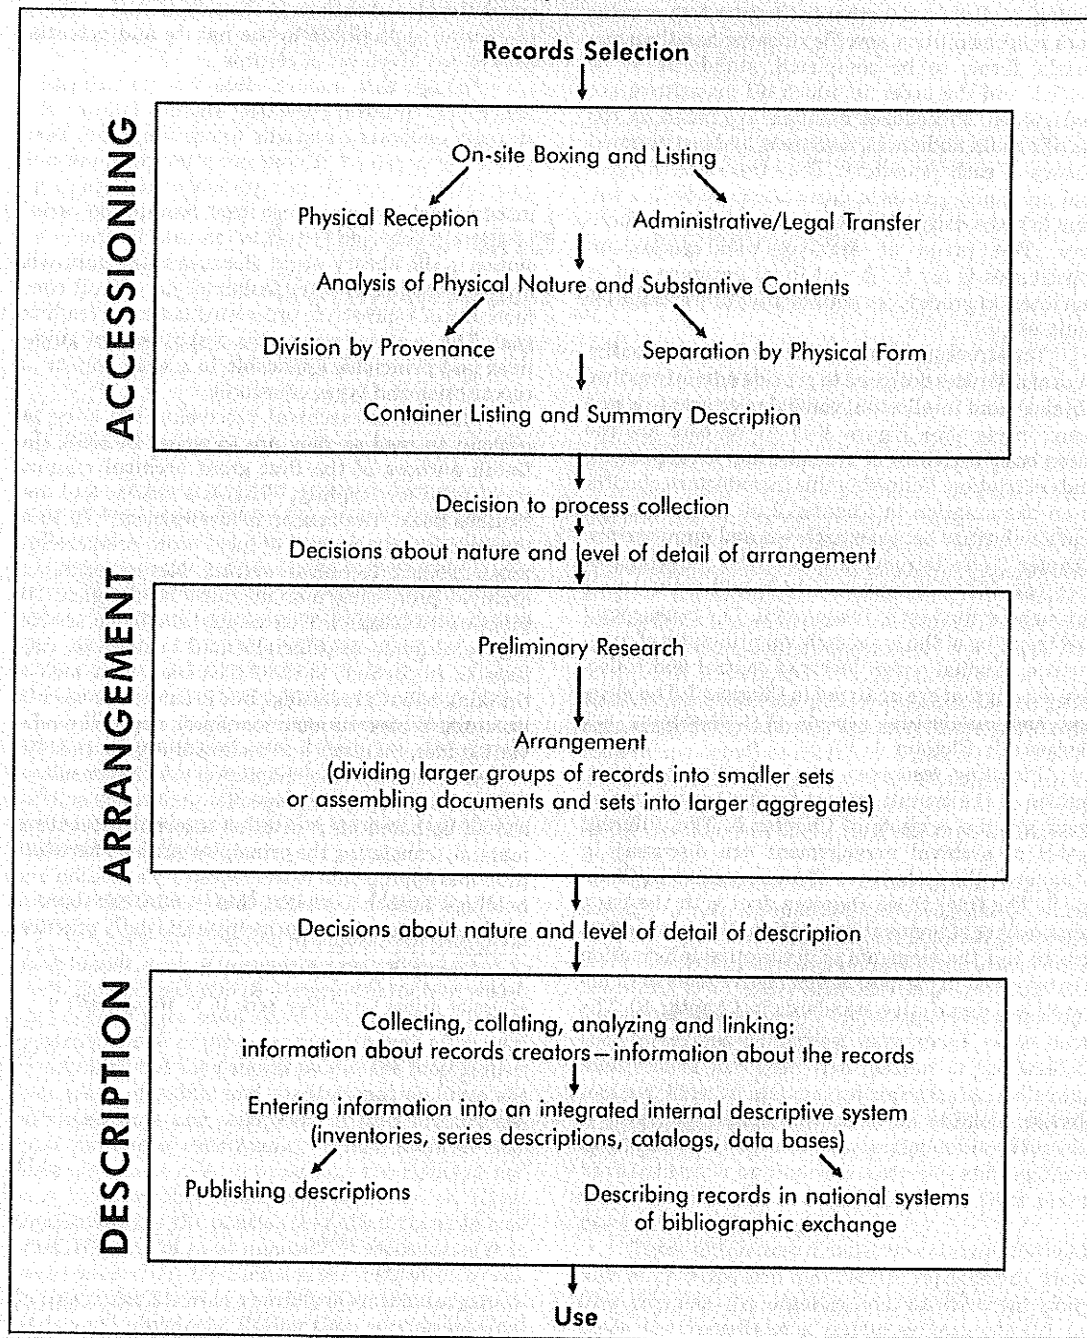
Records Selection

ACCESSIONING

On-site Boxing and Listing

Physical Reception

Administrative/Legal Transfer

Analysis of Physical Nature and Substantive Contents

Division by Provenance

Separation by Physical Form

Container Listing and Summary Description

Decision to process collection

Decisions about nature and level of detail of arrangement

ARRANGEMENT

Preliminary Research

Arrangement
(dividing larger groups of records into smaller sets or assembling documents and sets into larger aggregates)

Decisions about nature and level of detail of description

DESCRIPTION

Collecting, collating, analyzing and linking:
information about records creators—information about the records

Entering information into an integrated internal descriptive system
(inventories, series descriptions, catalogs, data bases)

Publishing descriptions

Describing records in national systems of bibliographic exchange

Use